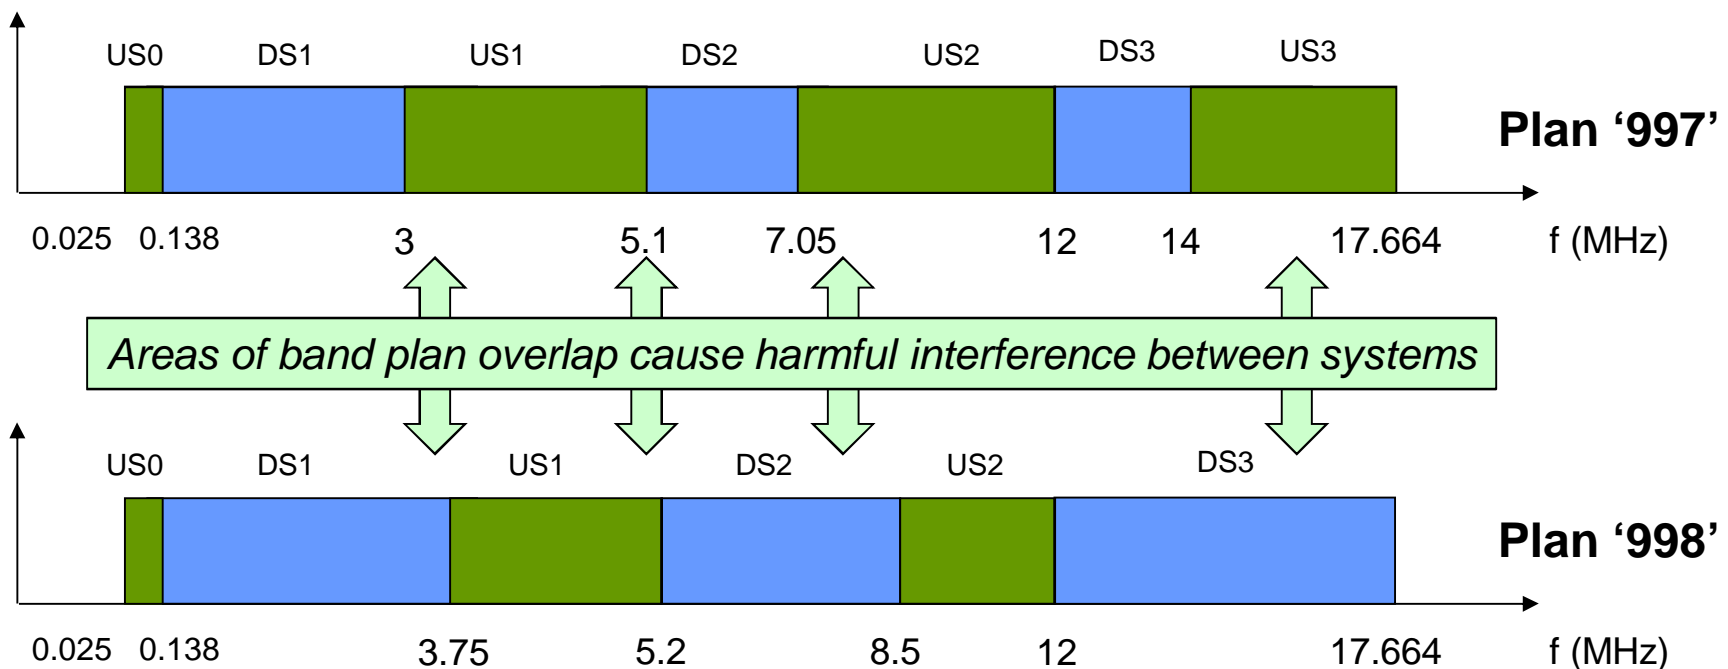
US0 DS1 US1 DS2 US2 DS3 US3

Plan ‘997’

0.025 0.138 3 5.1 7.05 12 14 17.664 f (MHz)

Areas of band plan overlap cause harmful interference between systems

US0 DS1 US1 DS2 US2 DS3

Plan ‘998’

0.025 0.138 3.75 5.2 8.5 12 17.664 f (MHz)